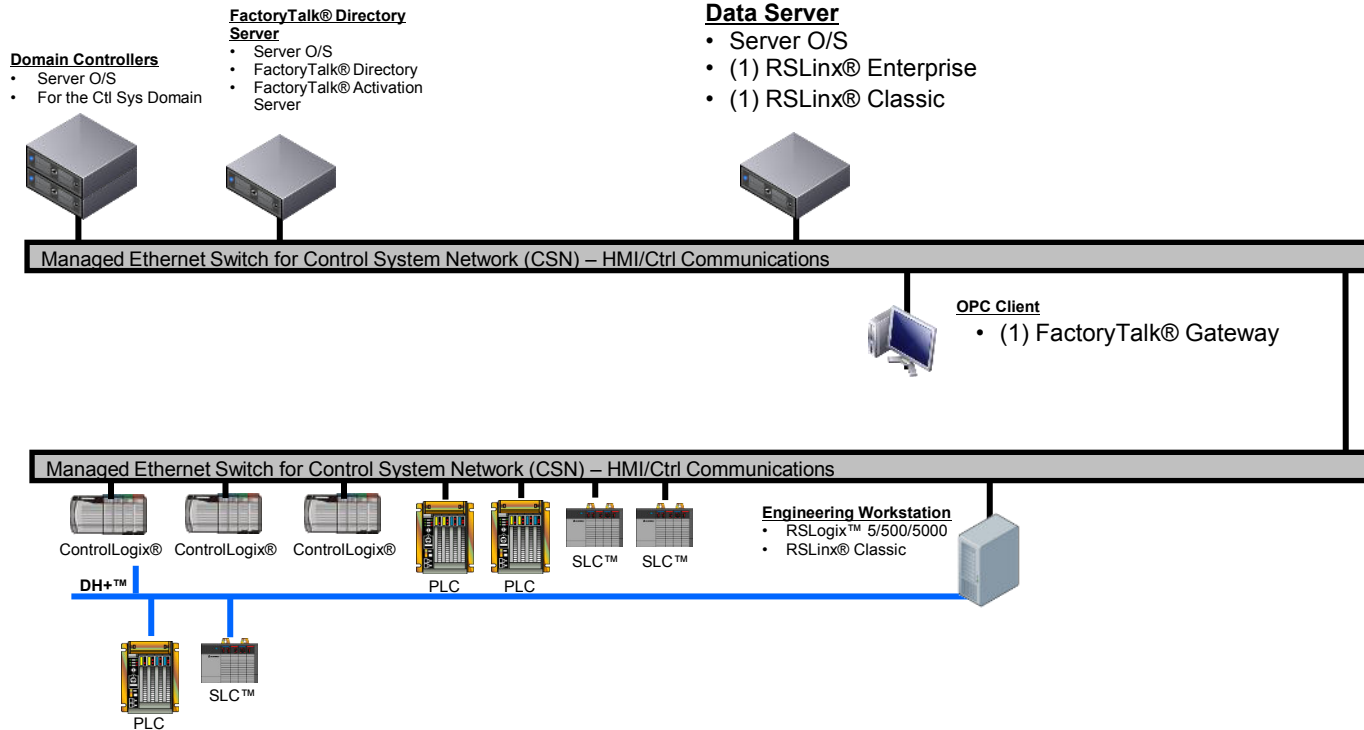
Domain Controllers
- Server O/S
- For the Ctl Sys Domain

FactoryTalk® Directory Server
- Server O/S
- FactoryTalk® Directory
- FactoryTalk® Activation Server

Data Server
- Server O/S
- (1) RSLinx® Enterprise
- (1) RSLinx® Classic

Managed Ethernet Switch for Control System Network (CSN) – HMI/Ctrl Communications

OPC Client
- (1) FactoryTalk® Gateway

Managed Ethernet Switch for Control System Network (CSN) – HMI/Ctrl Communications

ControlLogix® ControlLogix® ControlLogix®

PLC PLC

SLC™ SLC™

Engineering Workstation
- RSLogix™ 5/500/5000
- RSLinx® Classic

DH+™

PLC

SLC™